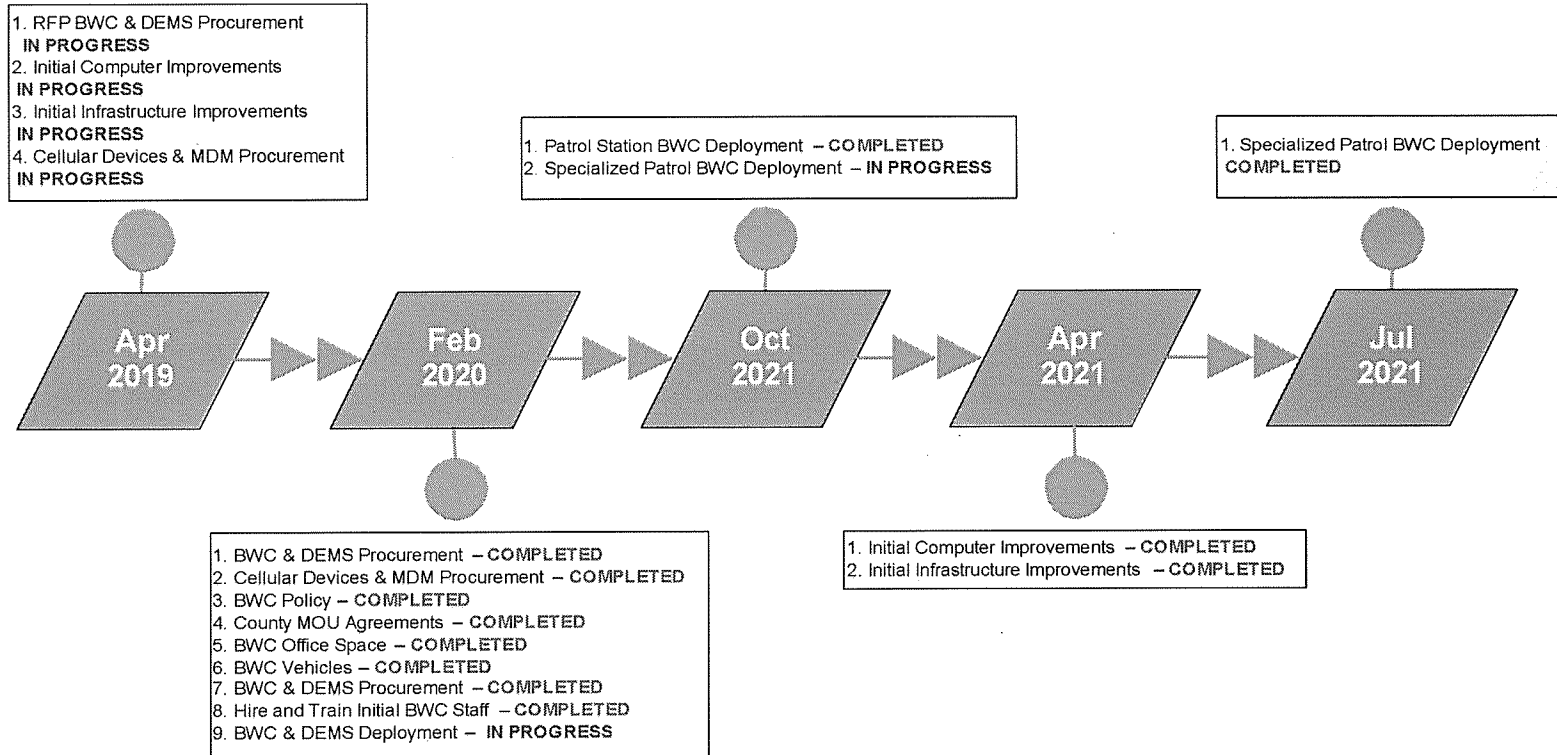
1. RFP BWC & DEMS Procurement
IN PROGRESS
2. Initial Computer Improvements
IN PROGRESS
3. Initial Infrastructure Improvements
IN PROGRESS
4. Cellular Devices & MDM Procurement
IN PROGRESS

1. Patrol Station BWC Deployment – COMPLETED
2. Specialized Patrol BWC Deployment – IN PROGRESS

1. Specialized Patrol BWC Deployment
COMPLETED

Apr 2019

Feb 2020

Oct 2021

Apr 2021

Jul 2021

1. BWC & DEMS Procurement – COMPLETED
2. Cellular Devices & MDM Procurement – COMPLETED
3. BWC Policy – COMPLETED
4. County MOU Agreements – COMPLETED
5. BWC Office Space – COMPLETED
6. BWC Vehicles – COMPLETED
7. BWC & DEMS Procurement – COMPLETED
8. Hire and Train Initial BWC Staff – COMPLETED
9. BWC & DEMS Deployment – IN PROGRESS

1. Initial Computer Improvements – COMPLETED
2. Initial Infrastructure Improvements – COMPLETED